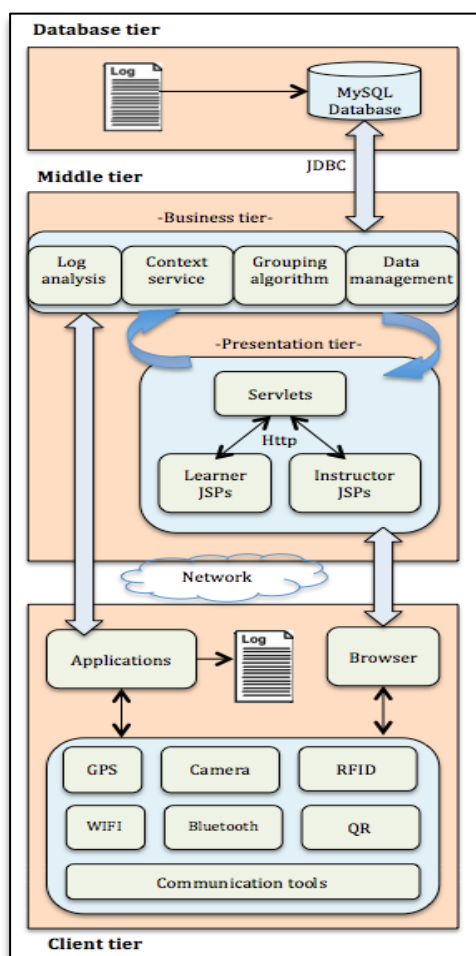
Database tier

Log

MySQL Database

JDBC

Middle tier

-Business tier-

Log analysis

Context service

Grouping algorithm

Data management

-Presentation tier-

Servlets

Http

Learner JSPs

Instructor JSPs

Network

Applications

Log

Browser

GPS

Camera

RFID

WIFI

Bluetooth

QR

Communication tools

Client tier